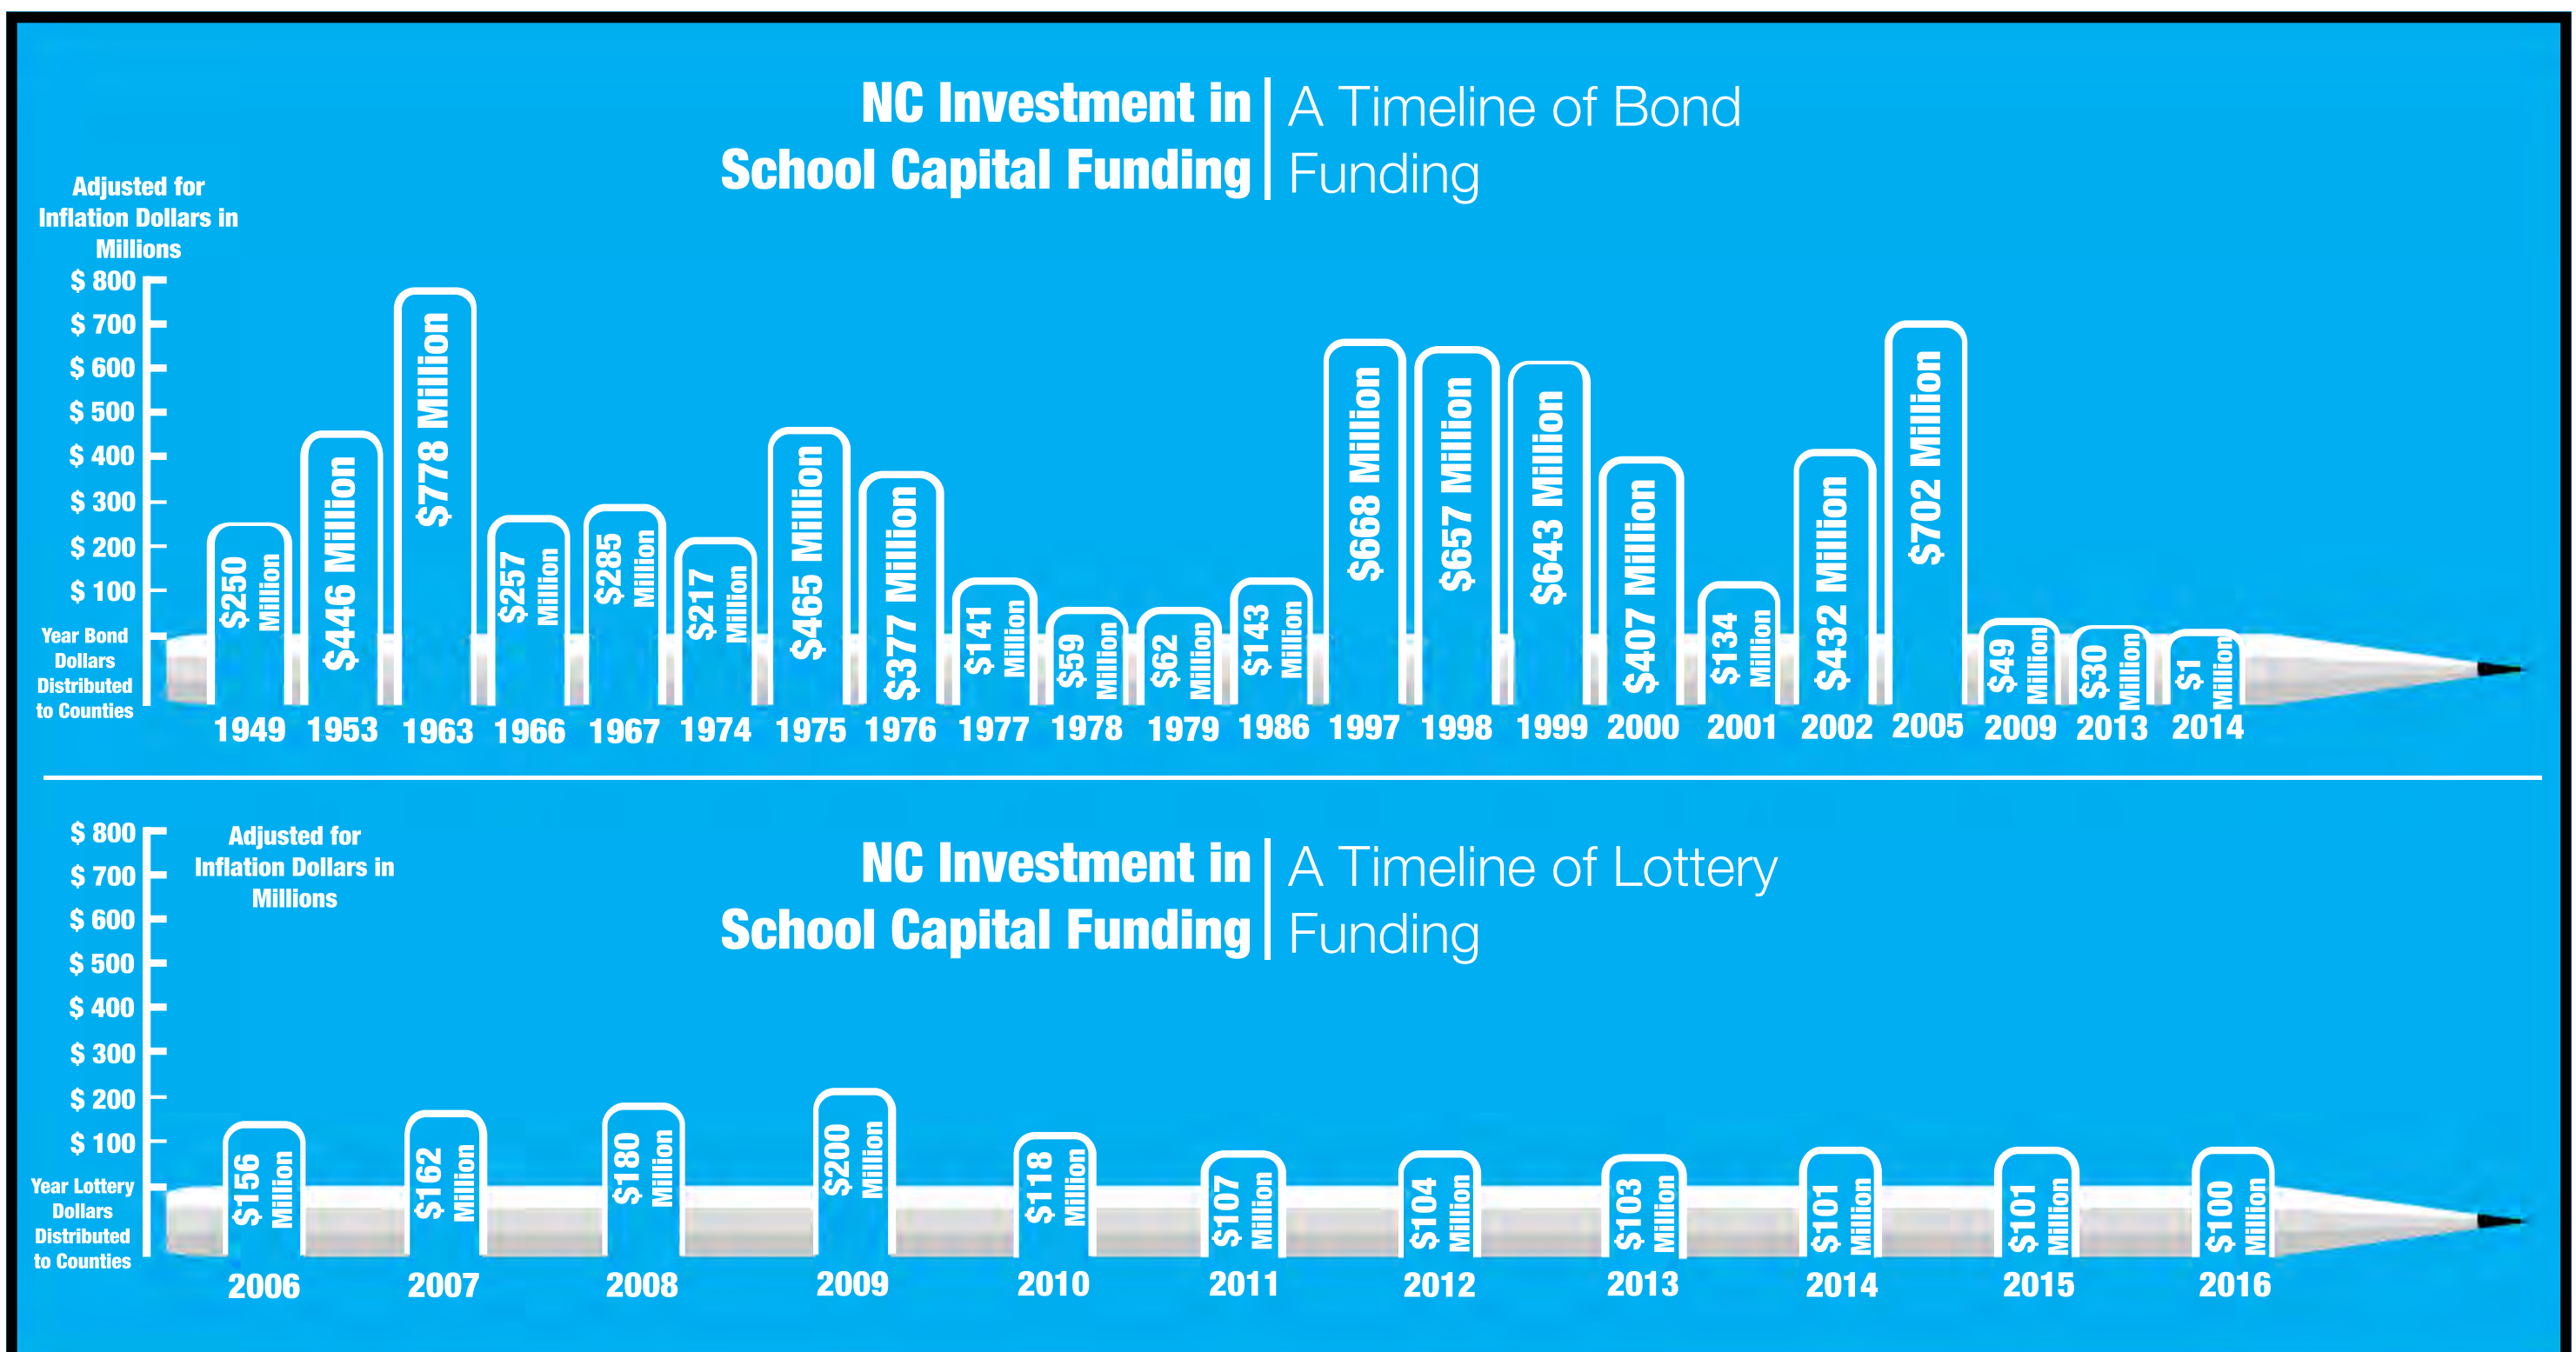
NC Investment in School Capital Funding | A Timeline of Bond Funding

Adjusted for Inflation Dollars in Millions

$ 800
$ 700
$ 600
$ 500
$ 400
$ 300
$ 200
$ 100

Year Bond Dollars Distributed to Counties

| 1949 | 1953 | 1963 | 1966 | 1967 | 1974 | 1975 | 1976 | 1977 | 1978 | 1979 | 1986 | 1997 | 1998 | 1999 | 2000 | 2001 | 2002 | 2005 | 2009 | 2013 | 2014 |
|---|---|---|---|---|---|---|---|---|---|---|---|---|---|---|---|---|---|---|---|---|---|
| $250 Million | $446 Million | $778 Million | $257 Million | $285 Million | $217 Million | $465 Million | $377 Million | $141 Million | $59 Million | $62 Million | $143 Million | $668 Million | $657 Million | $643 Million | $407 Million | $134 Million | $432 Million | $702 Million | $49 Million | $30 Million | $1 Million |

$ 800
$ 700
$ 600
$ 500
$ 400
$ 300
$ 200
$ 100

Adjusted for Inflation Dollars in Millions

NC Investment in School Capital Funding | A Timeline of Lottery Funding

Year Lottery Dollars Distributed to Counties

| 2006 | 2007 | 2008 | 2009 | 2010 | 2011 | 2012 | 2013 | 2014 | 2015 | 2016 |
|---|---|---|---|---|---|---|---|---|---|---|
| $156 Million | $162 Million | $180 Million | $200 Million | $118 Million | $107 Million | $104 Million | $103 Million | $101 Million | $101 Million | $100 Million |